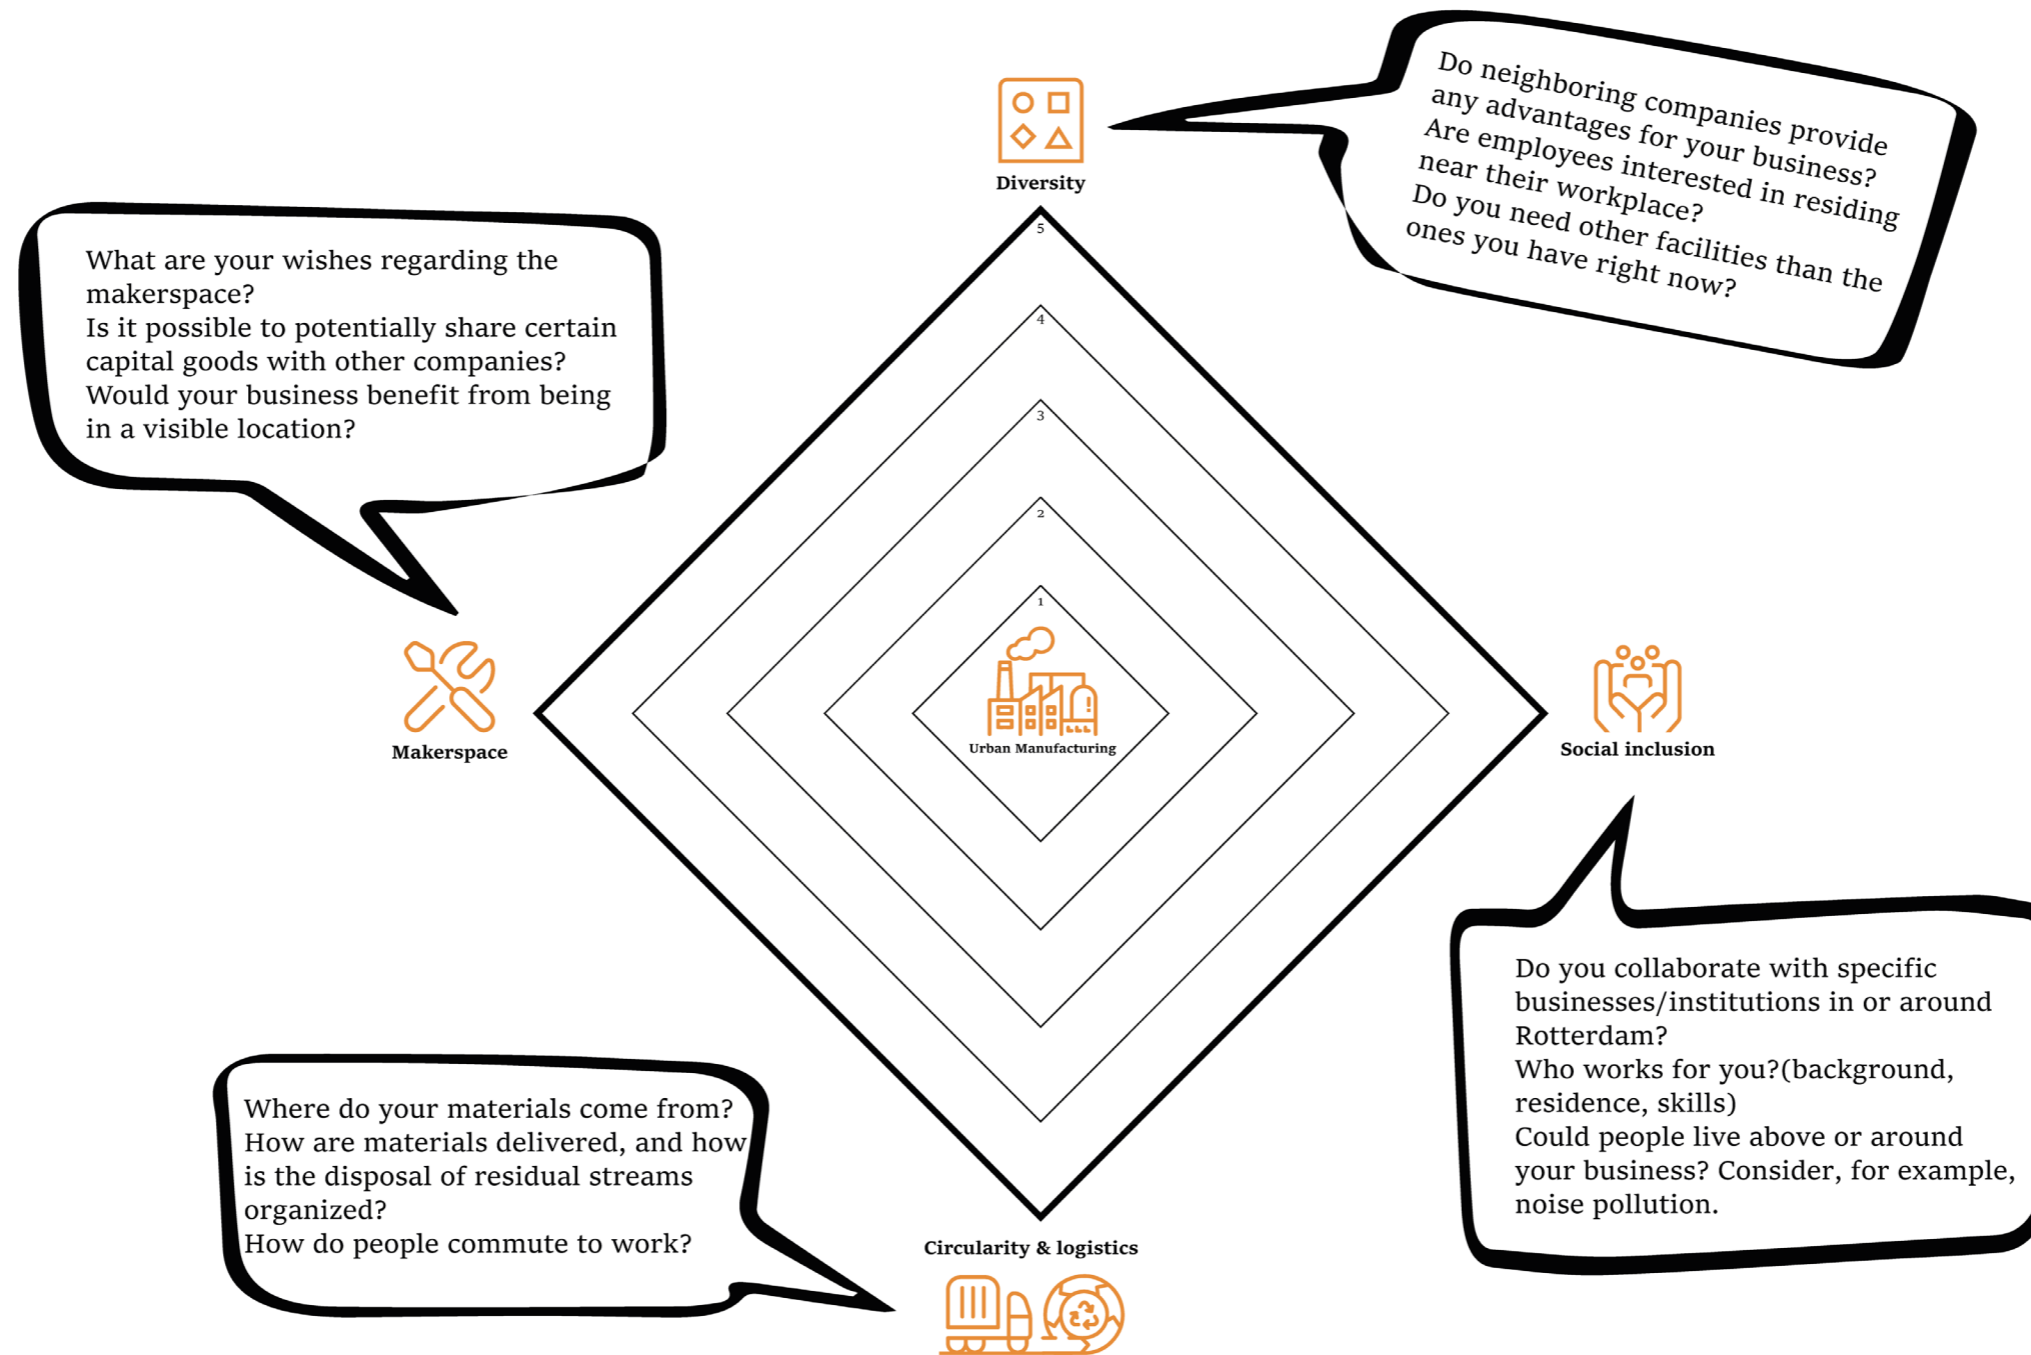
Diversity

Do neighboring companies provide any advantages for your business?
Are employees interested in residing near their workplace?
Do you need other facilities than the ones you have right now?

What are your wishes regarding the makerspace?
Is it possible to potentially share certain capital goods with other companies?
Would your business benefit from being in a visible location?

5

4

3

2

1

Urban Manufacturing

Makerspace

Social inclusion

Do you collaborate with specific businesses/institutions in or around Rotterdam?
Who works for you?(background, residence, skills)
Could people live above or around your business? Consider, for example, noise pollution.

Where do your materials come from?
How are materials delivered, and how is the disposal of residual streams organized?
How do people commute to work?

Circularity & logistics